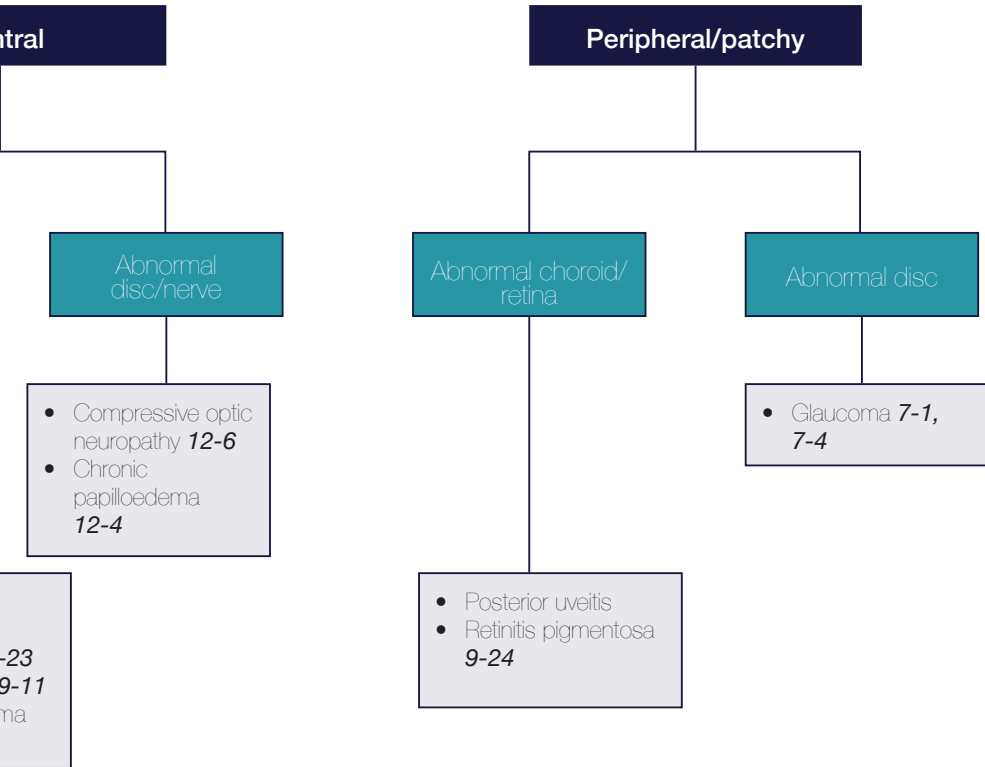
ntral

Peripheral/patchy

Abnormal disc/nerve

Abnormal choroid/ retina

Abnormal disc

- Compressive optic neuropathy *12-6*
- Chronic papilloedema *12-4*

- Glaucoma *7-1, 7-4*

-23
9-11
ma

- Posterior uveitis
- Retinitis pigmentosa *9-24*